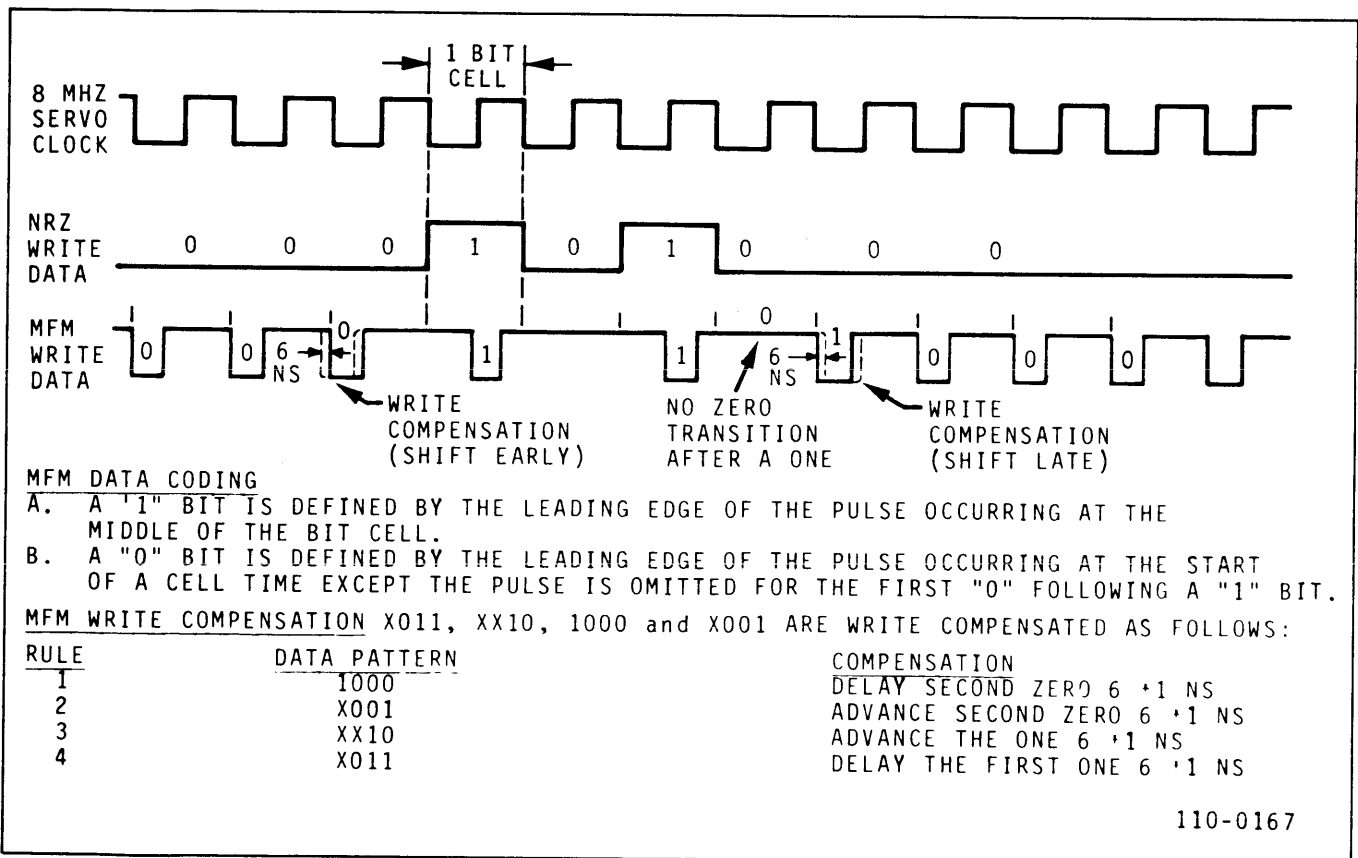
1 BIT CELL

8 MHZ SERVO CLOCK

NRZ WRITE DATA 0 0 0 1 0 1 0 0 0

MFM WRITE DATA 0 0 6 NS 0 1 1 0 6 NS 1 0 0 0

WRITE COMPENSATION (SHIFT EARLY)

NO ZERO TRANSITION AFTER A ONE

WRITE COMPENSATION (SHIFT LATE)

MFM DATA CODING
A. A "1" BIT IS DEFINED BY THE LEADING EDGE OF THE PULSE OCCURRING AT THE MIDDLE OF THE BIT CELL.
B. A "0" BIT IS DEFINED BY THE LEADING EDGE OF THE PULSE OCCURRING AT THE START OF A CELL TIME EXCEPT THE PULSE IS OMITTED FOR THE FIRST "0" FOLLOWING A "1" BIT.

MFM WRITE COMPENSATION X011, XX10, 1000 and X001 ARE WRITE COMPENSATED AS FOLLOWS:

| RULE | DATA PATTERN | COMPENSATION |
|---|---|---|
| 1 | 1000 | DELAY SECOND ZERO 6 ±1 NS |
| 2 | X001 | ADVANCE SECOND ZERO 6 ±1 NS |
| 3 | XX10 | ADVANCE THE ONE 6 ±1 NS |
| 4 | X011 | DELAY THE FIRST ONE 6 ±1 NS |

110-0167